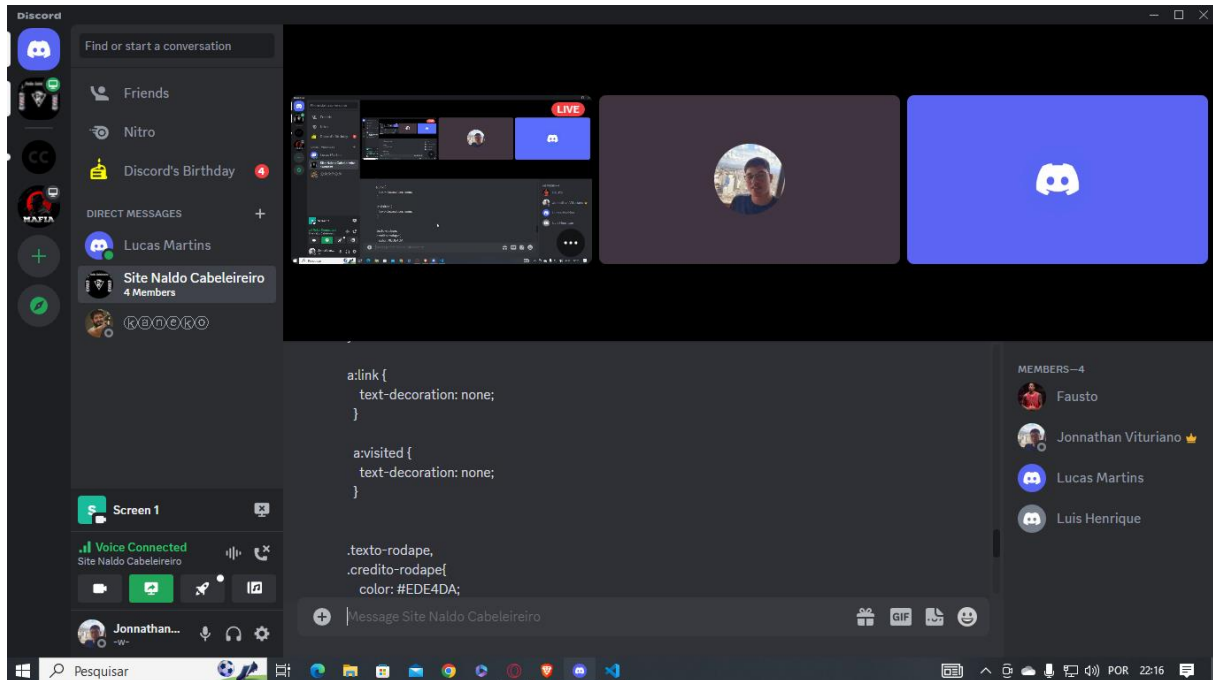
Discord

Find or start a conversation

Friends

Nitro

Discord's Birthday 4

DIRECT MESSAGES +

Lucas Martins

Site Naldo Cabeleireiro
4 Members

ⓚⓐⓝⓔⓚⓞ

LIVE

a:link {
text-decoration: none;
}

a:visited {
text-decoration: none;
}

.texto-rodape,
.credito-rodape{
color: #EDE4DA;

MEMBERS—4

Fausto

Jonnathan Vituriano

Lucas Martins

Luis Henrique

Screen 1

Voice Connected
Site Naldo Cabeleireiro

Jonnathan...
~w~

Message Site Naldo Cabeleireiro

GIF

Pesquisar

POR 22:16